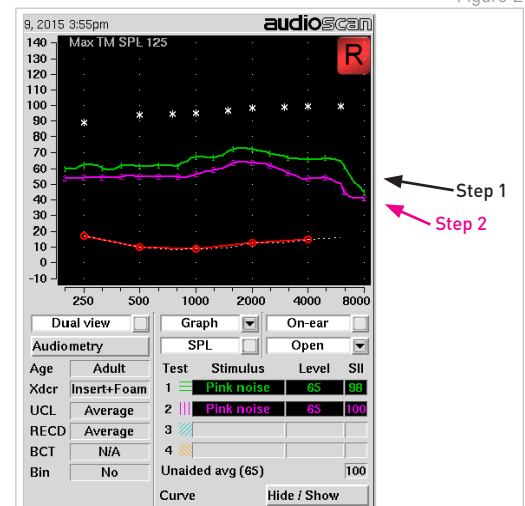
Figure 2

9, 2015 3:55pm

audioscan

Max TM SPL 125

R

140
130
120
110
100
90
80
70
60
50
40
30
20
10
0
-10

250 500 1000 2000 4000 8000

Step 1

Step 2

Dual view

Graph

On-ear

Audiometry

SPL

Open

Age | Adult
Xdcr | Insert+Foam
UCL | Average
RECD | Average
BCT | N/A
Bin | No

| Test | Stimulus | Level | SII |
|---|---|---|---|
| 1 | Pink noise | 65 | 98 |
| 2 | Pink noise | 65 | 100 |
| 3 | | | |
| 4 | | | |

Unaided avg (65) 100

Curve

Hide / Show